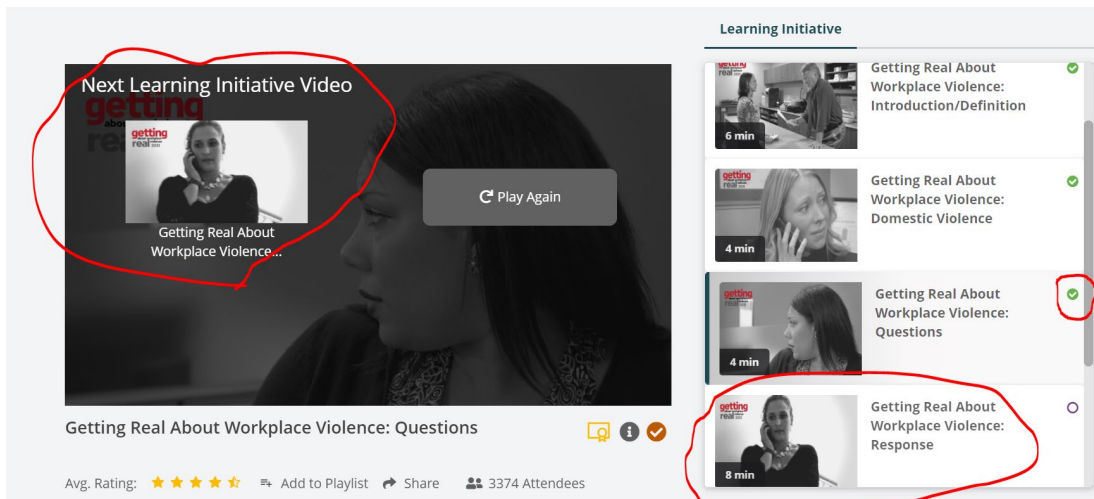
Next Learning Initiative Video

getting real

Getting Real About Workplace Violence...

Play Again

Getting Real About Workplace Violence: Questions

Avg. Rating:

Add to Playlist

Share

3374 Attendees

Learning Initiative

6 min

Getting Real About Workplace Violence: Introduction/Definition

4 min

Getting Real About Workplace Violence: Domestic Violence

4 min

Getting Real About Workplace Violence: Questions

8 min

Getting Real About Workplace Violence: Response